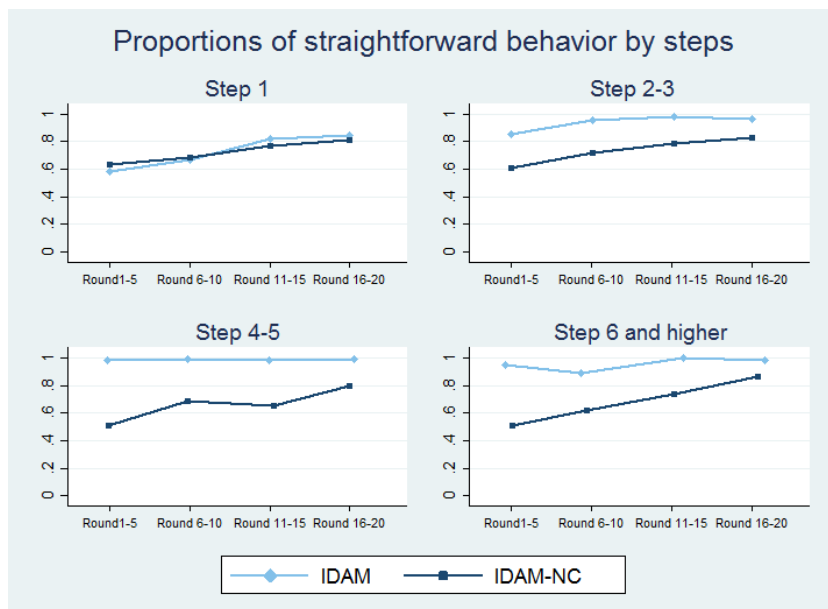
Proportions of straightforward behavior by steps

Step 1

1
.8
.6
.4
.2
0

Round1-5 Round 6-10 Round 11-15 Round 16-20

Step 2-3

1
.8
.6
.4
.2
0

Round1-5 Round 6-10 Round 11-15 Round 16-20

Step 4-5

1
.8
.6
.4
.2
0

Round1-5 Round 6-10 Round 11-15 Round 16-20

Step 6 and higher

1
.8
.6
.4
.2
0

Round1-5 Round 6-10 Round 11-15 Round 16-20

IDAM IDAM-NC